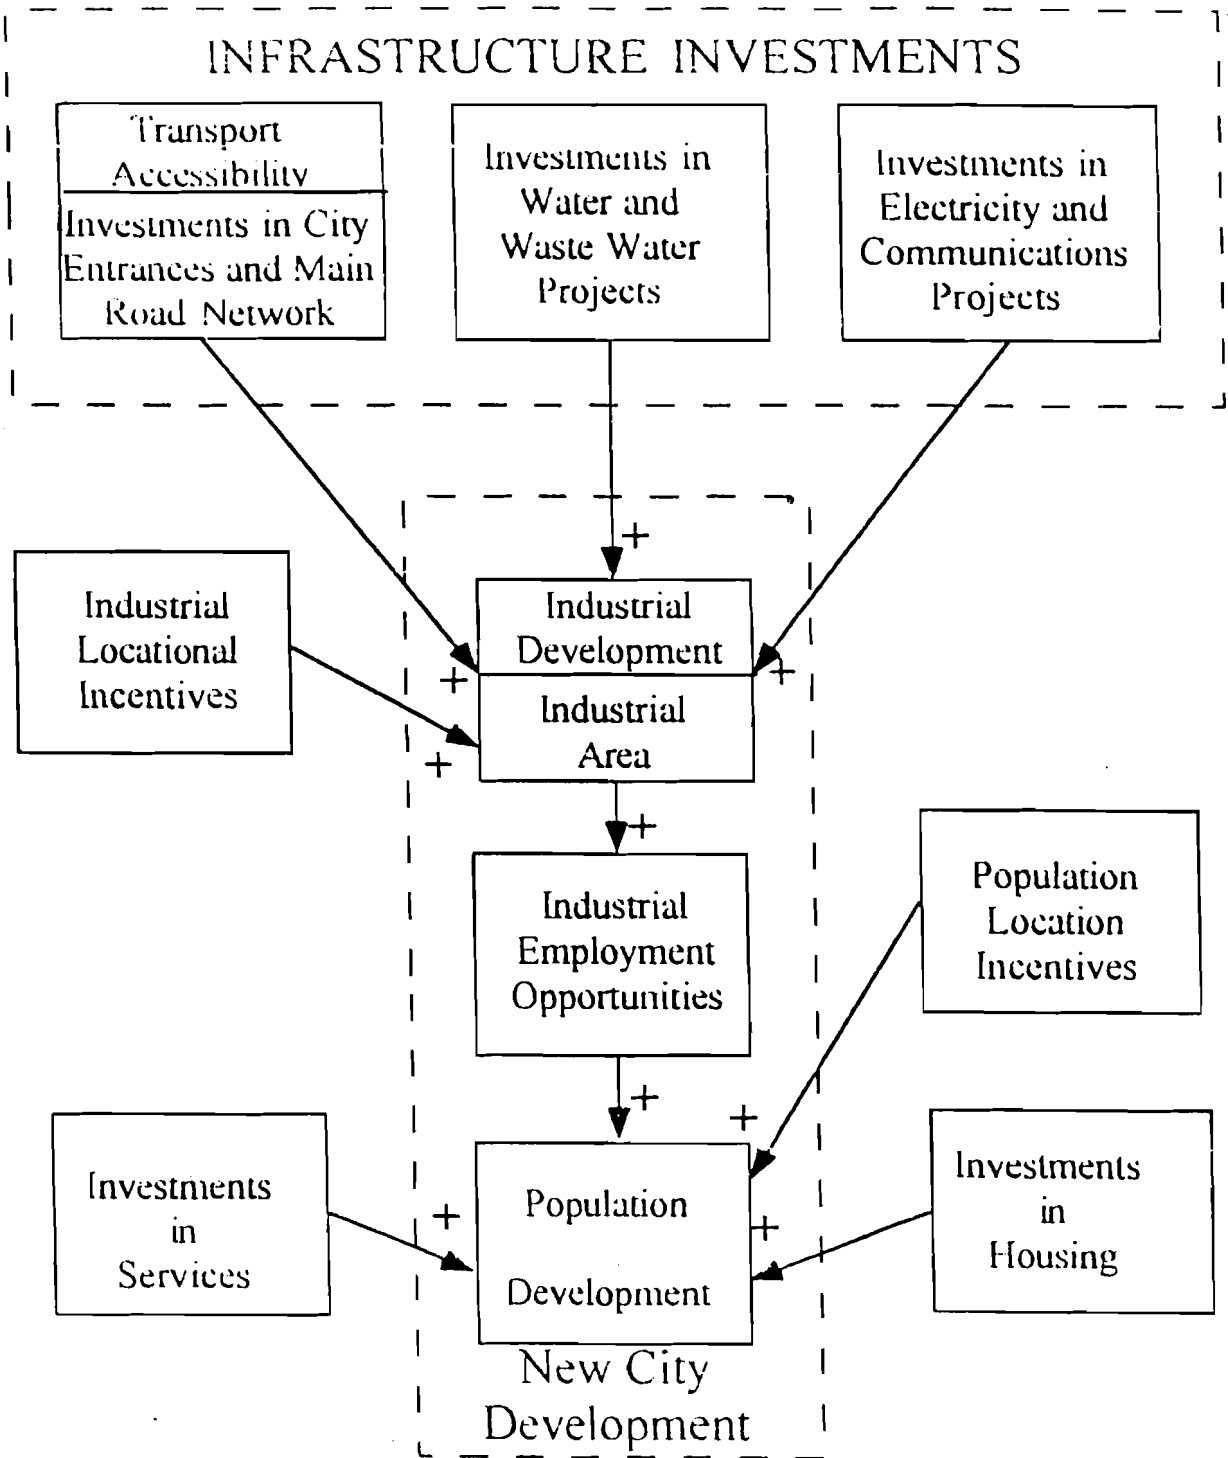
INFRASTRUCTURE INVESTMENTS

Transport Accessibility

Investments in City Entrances and Main Road Network

Investments in Water and Waste Water Projects

Investments in Electricity and Communications Projects

+

Industrial Locational Incentives

+

Industrial Development

+

Industrial Area

+

+

Industrial Employment Opportunities

Population Location Incentives

+

+

Investments in Services

+

Population

Development

+

Investments in Housing

New City Development